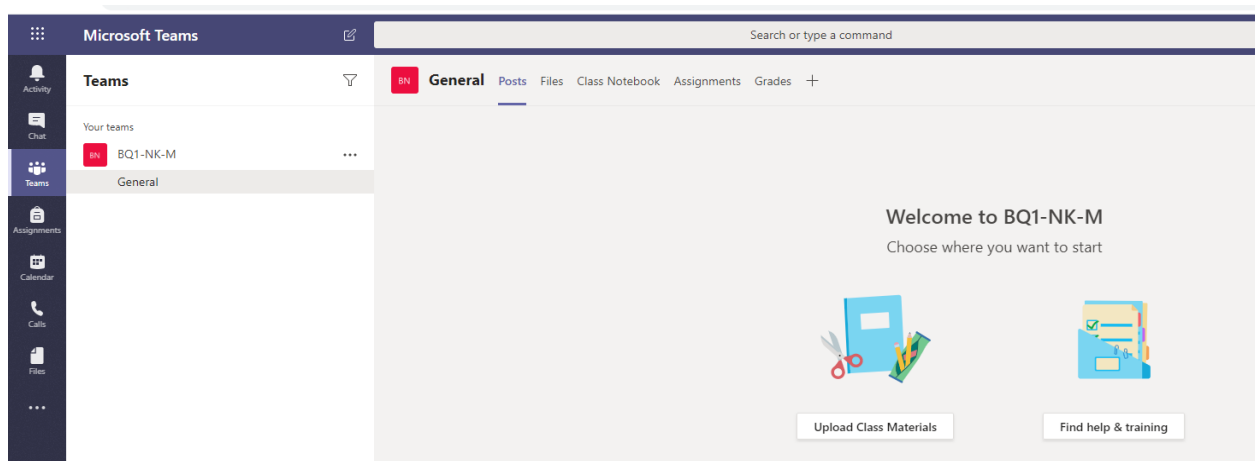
Microsoft Teams

Search or type a command

Activity

Chat

Teams

Assignments

Calendar

Calls

Files

...

Teams

Your teams

BN BQ1-NK-M ...

General

BN General Posts Files Class Notebook Assignments Grades +

Welcome to BQ1-NK-M

Choose where you want to start

Upload Class Materials

Find help & training